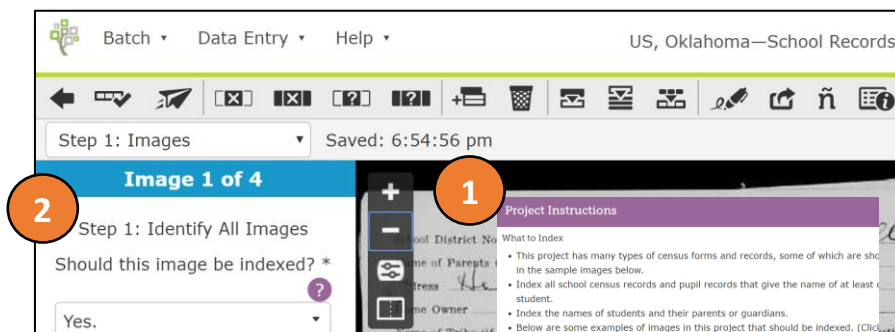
Batch ▾ Data Entry ▾ Help ▾

US, Oklahoma—School Records

ñ

Step 1: Images ▾

Saved: 6:54:56 pm

Image 1 of 4

2

Step 1: Identify All Images

Should this image be indexed? *

?

Yes. ▾

+

−

1

Project Instructions

What to Index

• This project has many types of census forms and records, some of which are sho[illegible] in the sample images below.

• Index all school census records and pupil records that give the name of at least o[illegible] student.

• Index the names of students and their parents or guardians.

• Below are some examples of images in this project that should be indexed. (Click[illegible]

School District No

me of Parents

dress

me Owner